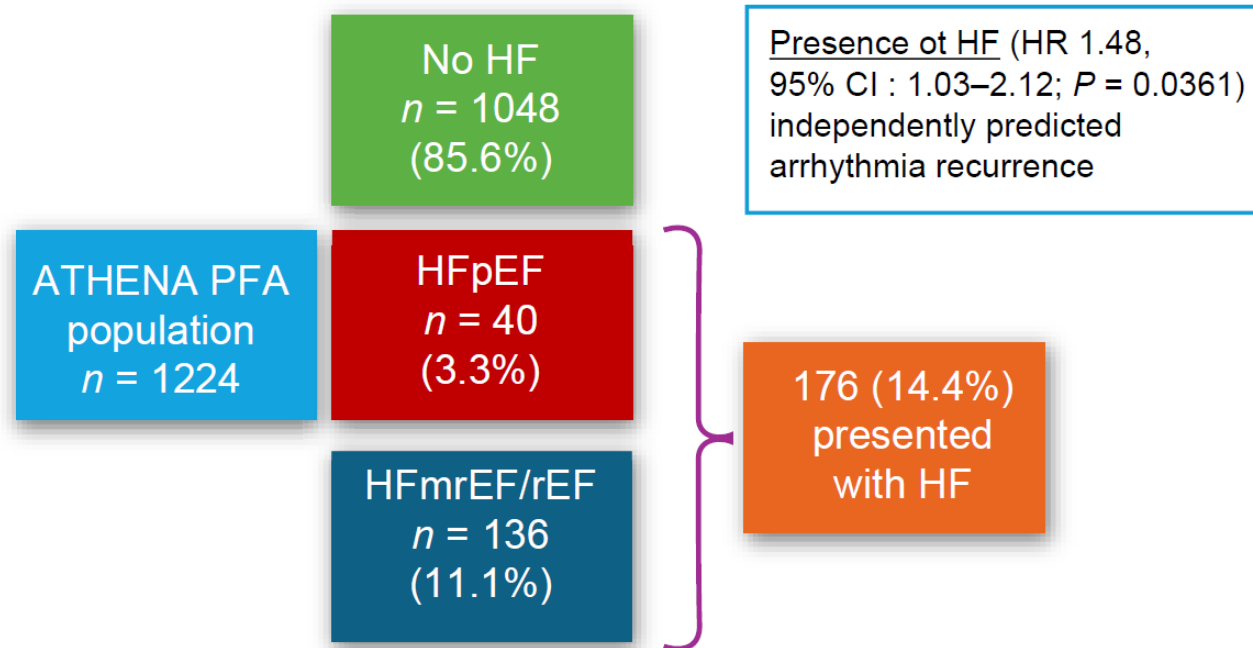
No HF
$n$ = 1048
(85.6%)

Presence ot HF (HR 1.48, 95% CI : 1.03–2.12; $P$ = 0.0361) independently predicted arrhythmia recurrence

ATHENA PFA population
$n$ = 1224

HFpEF
$n$ = 40
(3.3%)

176 (14.4%) presented with HF

HFmrEF/rEF
$n$ = 136
(11.1%)